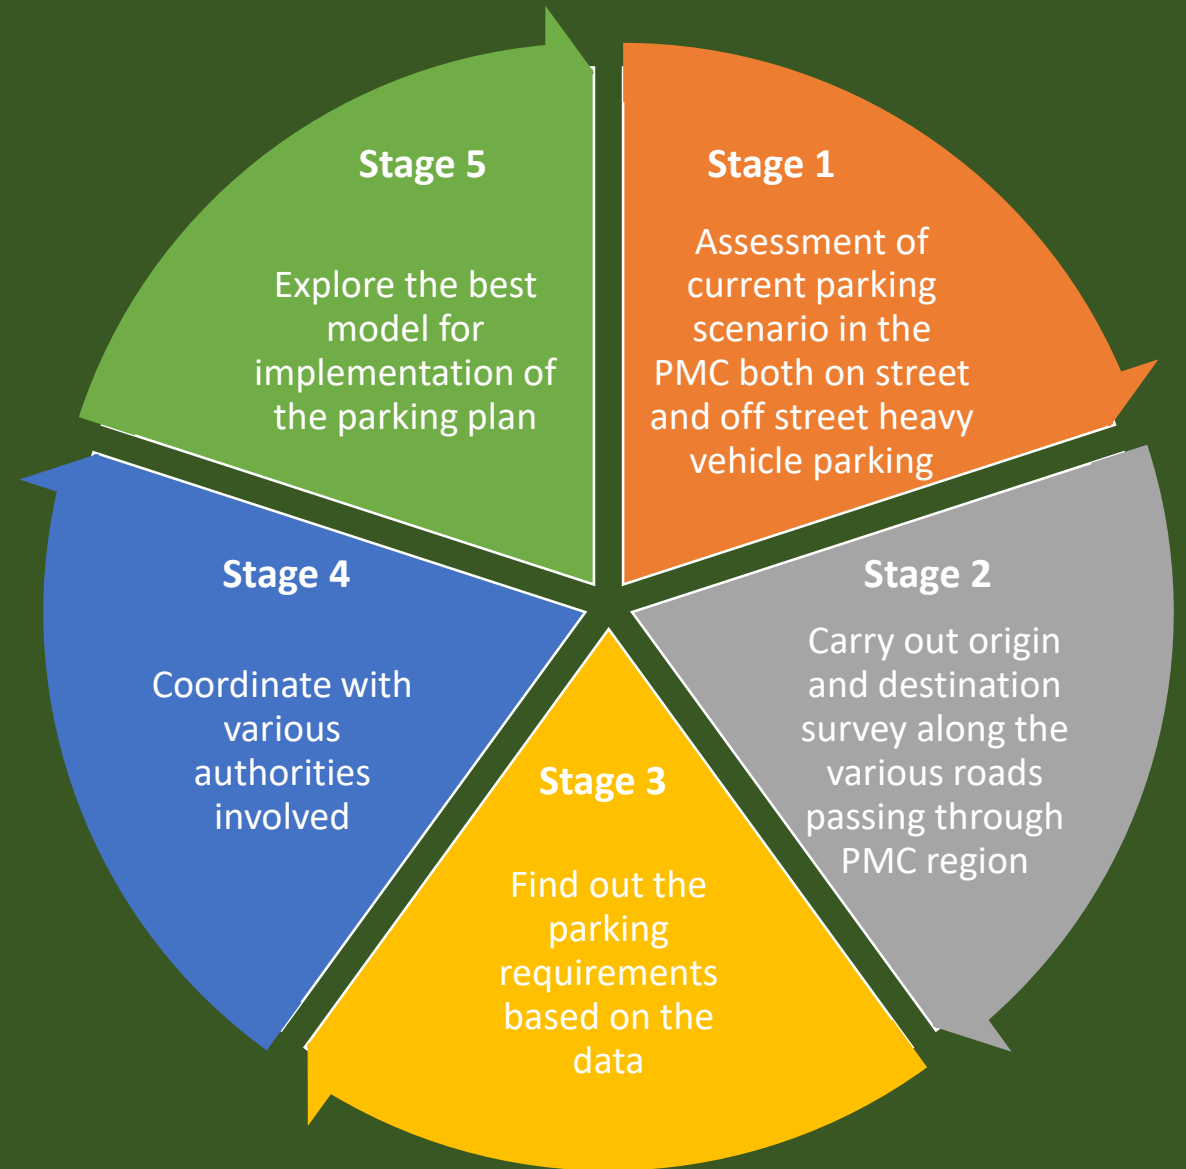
Stage 1

Assessment of current parking scenario in the PMC both on street and off street heavy vehicle parking

Stage 2

Carry out origin and destination survey along the various roads passing through PMC region

Stage 3

Find out the parking requirements based on the data

Stage 4

Coordinate with various authorities involved

Stage 5

Explore the best model for implementation of the parking plan